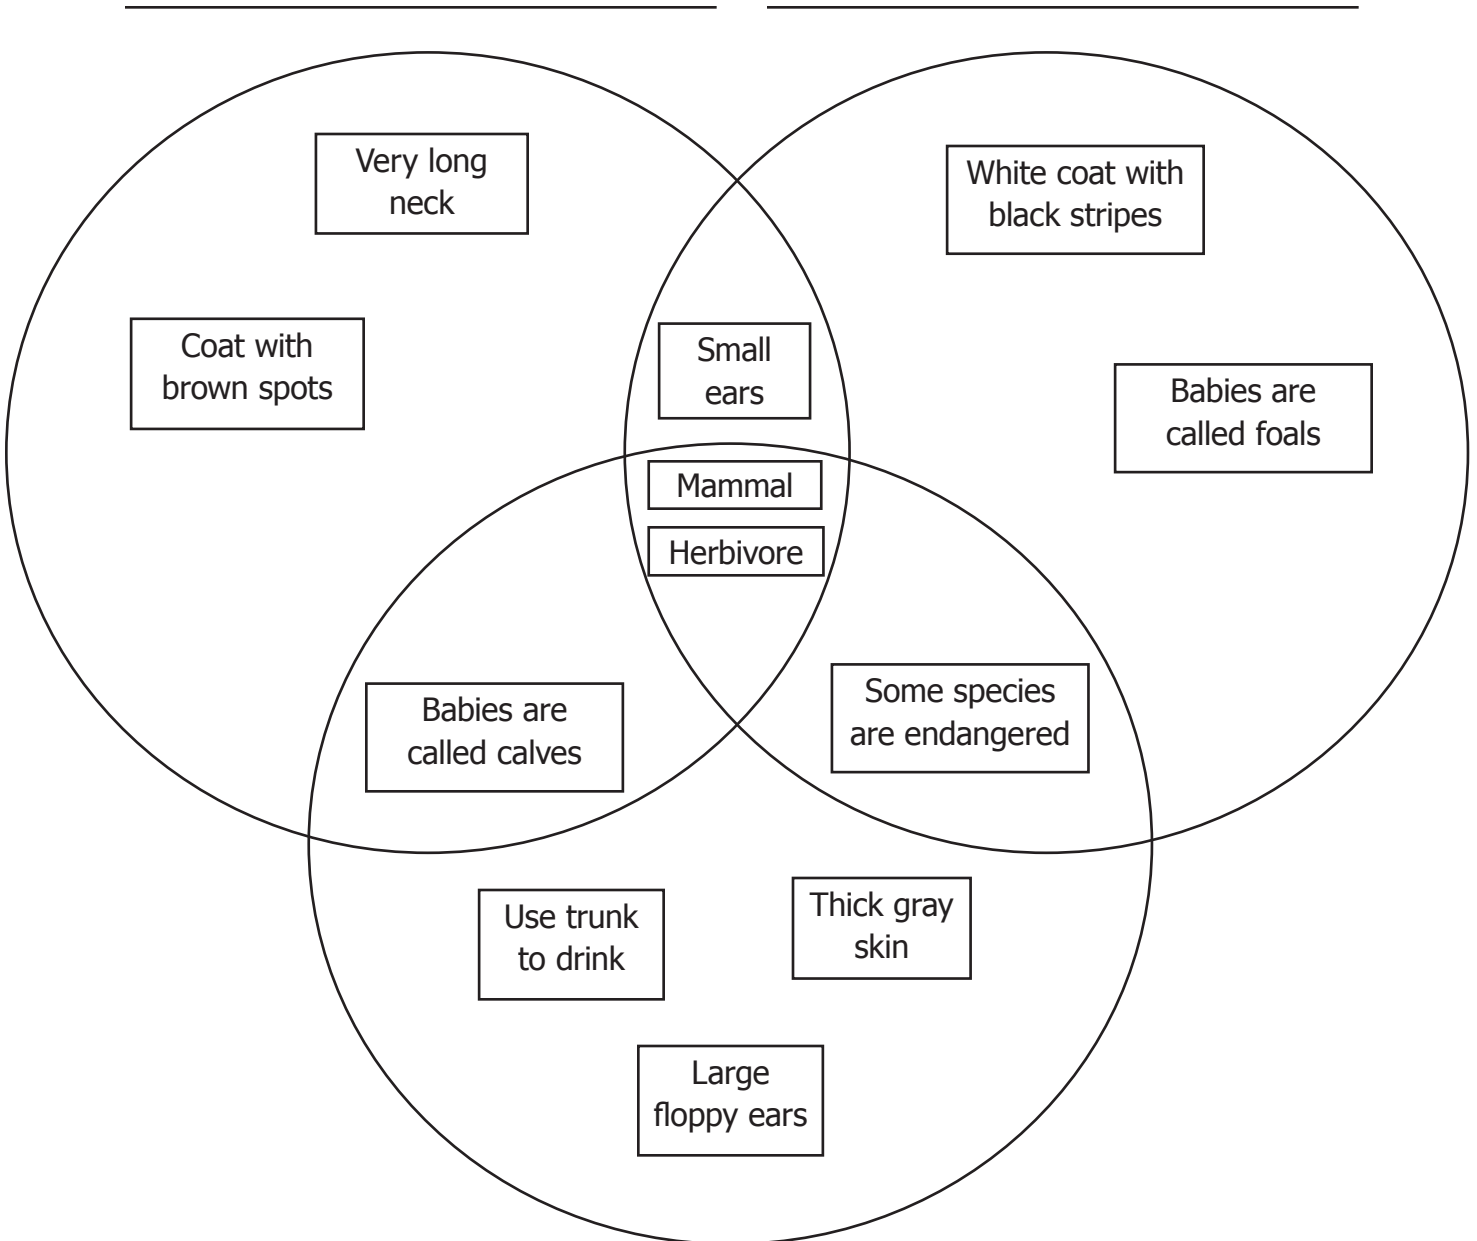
Very long neck

Coat with brown spots

Small ears

White coat with black stripes

Babies are called foals

Mammal

Herbivore

Babies are called calves

Some species are endangered

Use trunk to drink

Thick gray skin

Large floppy ears